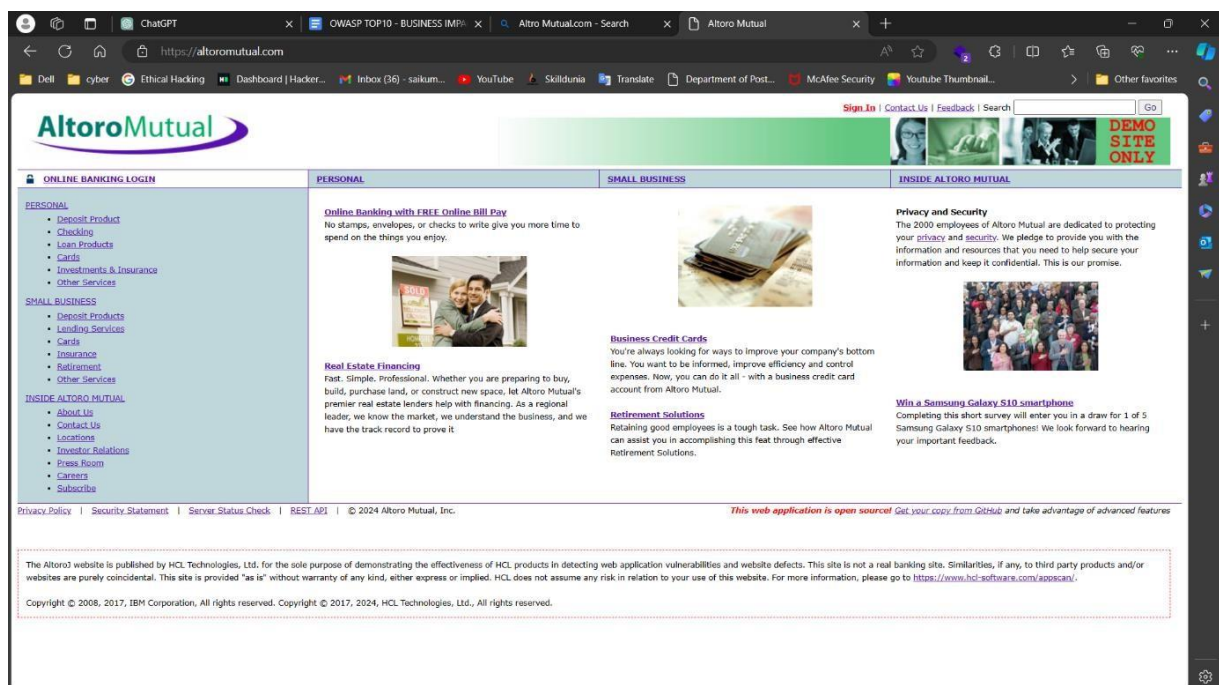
ChatGPT
OWASP TOP10 - BUSINESS IMPA
Altro Mutual.com - Search
Altoro Mutual
https://altoromutual.com
Dell | cyber | Ethical Hacking | Dashboard | Hacker... | Inbox (36) - saikum... | YouTube | Skilldunia | Translate | Department of Post... | McAfee Security | Youtube Thumbnail... | Other favorites

Sign In | Contact Us | Feedback | Search Go

AltoroMutual

DEMO SITE ONLY

ONLINE BANKING LOGIN | PERSONAL | SMALL BUSINESS | INSIDE ALTORO MUTUAL

PERSONAL
- Deposit Product
- Checking
- Loan Products
- Cards
- Investments & Insurance
- Other Services

SMALL BUSINESS
- Deposit Products
- Lending Services
- Cards
- Insurance
- Retirement
- Other Services

INSIDE ALTORO MUTUAL
- About Us
- Contact Us
- Locations
- Investor Relations
- Press Room
- Careers
- Subscribe

Online Banking with FREE Online Bill Pay
No stamps, envelopes, or checks to write give you more time to spend on the things you enjoy.

SOLD

Real Estate Financing
Fast. Simple. Professional. Whether you are preparing to buy, build, purchase land, or construct new space, let Altoro Mutual's premier real estate lenders help with financing. As a regional leader, we know the market, we understand the business, and we have the track record to prove it

Business Credit Cards
You're always looking for ways to improve your company's bottom line. You want to be informed, improve efficiency and control expenses. Now, you can do it all - with a business credit card account from Altoro Mutual.

Retirement Solutions
Retaining good employees is a tough task. See how Altoro Mutual can assist you in accomplishing this feat through effective Retirement Solutions.

Privacy and Security
The 2000 employees of Altoro Mutual are dedicated to protecting your privacy and security. We pledge to provide you with the information and resources that you need to help secure your information and keep it confidential. This is our promise.

Win a Samsung Galaxy S10 smartphone
Completing this short survey will enter you in a draw for 1 of 5 Samsung Galaxy S10 smartphones! We look forward to hearing your important feedback.

Privacy Policy | Security Statement | Server Status Check | REST API | © 2024 Altoro Mutual, Inc.

This web application is open source! Get your copy from GitHub and take advantage of advanced features

The AltoroJ website is published by HCL Technologies, Ltd. for the sole purpose of demonstrating the effectiveness of HCL products in detecting web application vulnerabilities and website defects. This site is not a real banking site. Similarities, if any, to third party products and/or websites are purely coincidental. This site is provided "as is" without warranty of any kind, either express or implied. HCL does not assume any risk in relation to your use of this website. For more information, please go to https://www.hcl-software.com/appscan/.

Copyright © 2008, 2017, IBM Corporation, All rights reserved. Copyright © 2017, 2024, HCL Technologies, Ltd., All rights reserved.